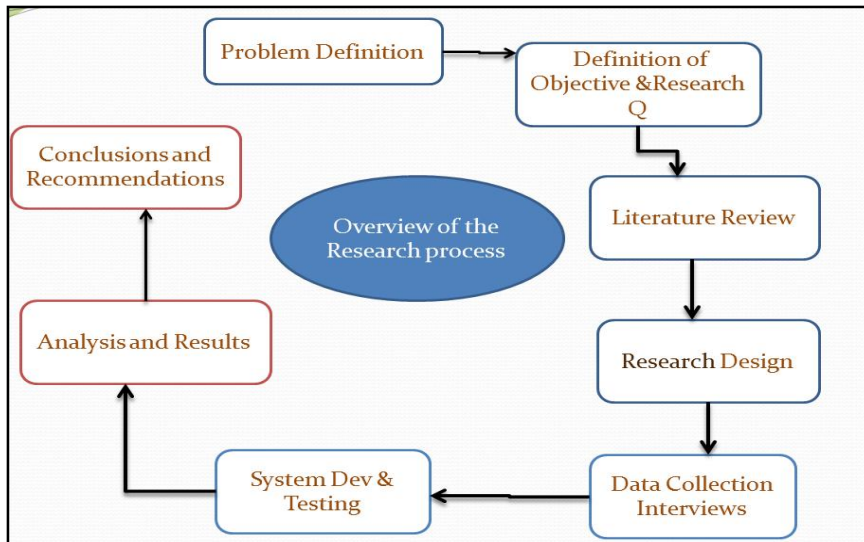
Problem Definition

Definition of Objective &Research Q

Conclusions and Recommendations

Overview of the Research process

Literature Review

Analysis and Results

Research Design

System Dev & Testing

Data Collection Interviews